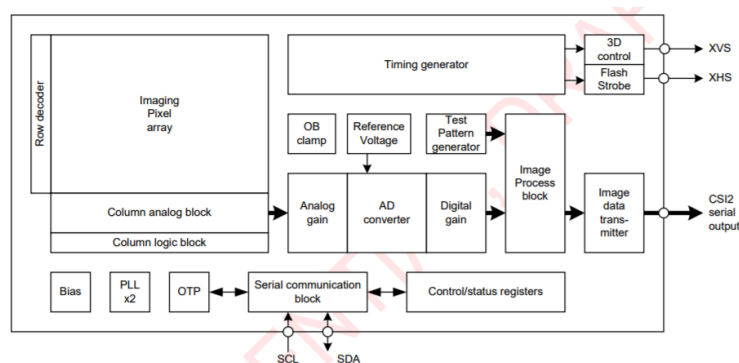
Row decoder

Imaging Pixel array

Column analog block

Column logic block

Timing generator

3D control

Flash Strobe

XVS

XHS

OB clamp

Reference Voltage

Test Pattern generator

Analog gain

AD converter

Digital gain

Image Process block

Image data trans-mitter

CSI2 serial output

Bias

PLL x2

OTP

Serial communication block

Control/status registers

SCL

SDA